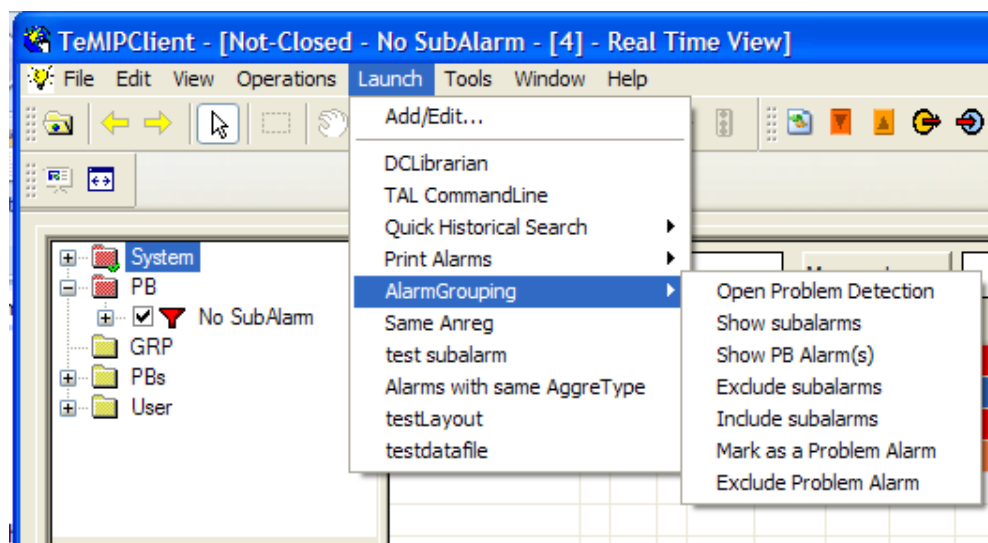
TeMIPClient - [Not-Closed - No SubAlarm - [4] - Real Time View]

File Edit View Operations Launch Tools Window Help

Add/Edit...
DCLibrarian
TAL CommandLine
Quick Historical Search
Print Alarms
AlarmGrouping
Same Anreg
test subalarm
Alarms with same AggreType
testLayout
testdatafile

Open Problem Detection
Show subalarms
Show PB Alarm(s)
Exclude subalarms
Include subalarms
Mark as a Problem Alarm
Exclude Problem Alarm

System
PB
No SubAlarm
GRP
PBs
User